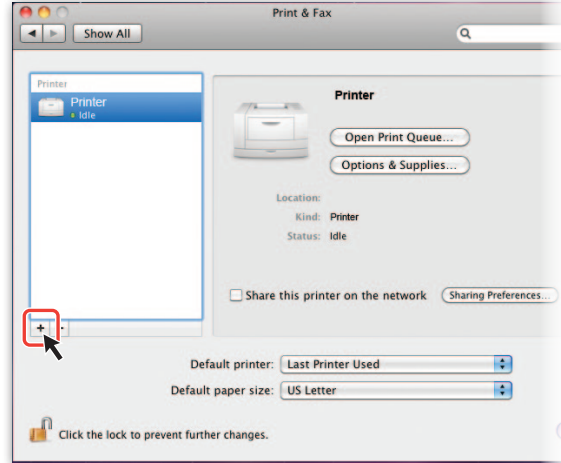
Print & Fax

Show All

Printer

Printer
Idle

Printer

Open Print Queue...

Options & Supplies...

Location:
Kind: Printer
Status: Idle

Share this printer on the network

Sharing Preferences...

+ -

Default printer: Last Printer Used

Default paper size: US Letter

Click the lock to prevent further changes.